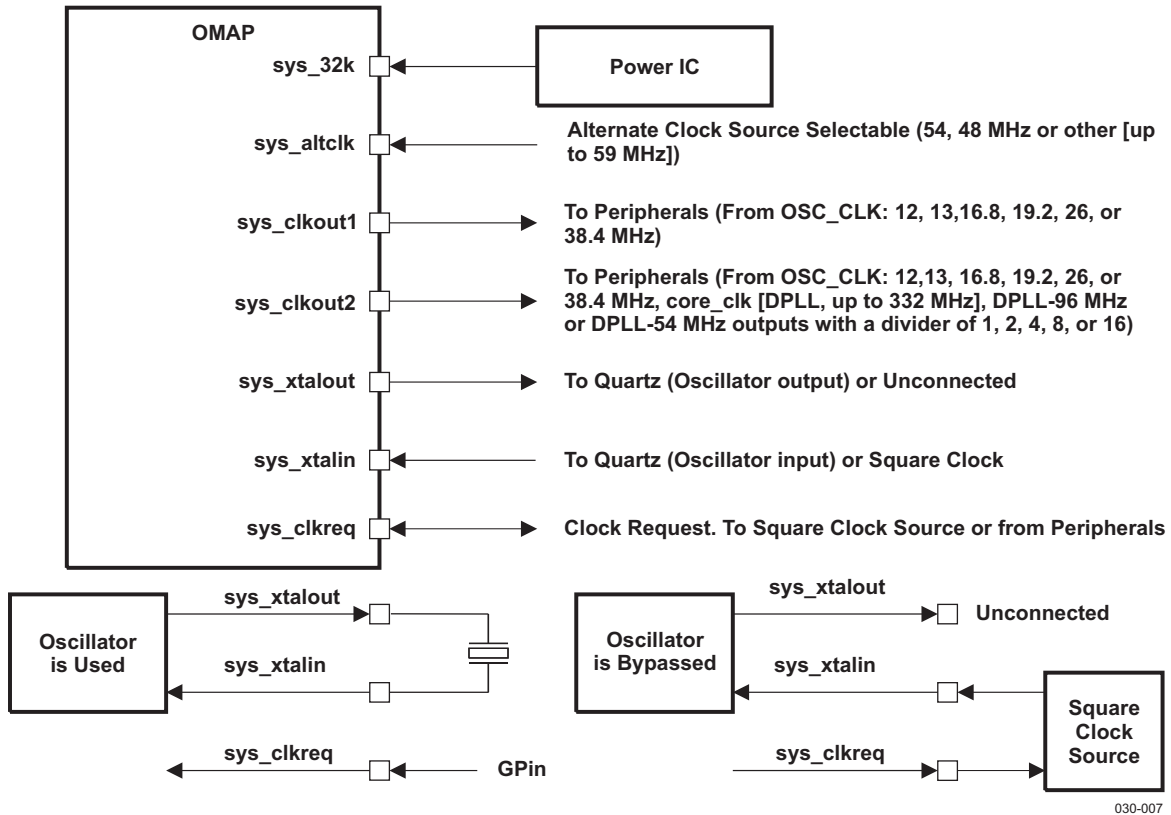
OMAP

sys_32k

Power IC

sys_altclk

Alternate Clock Source Selectable (54, 48 MHz or other [up to 59 MHz])

sys_clkout1

To Peripherals (From OSC_CLK: 12, 13,16.8, 19.2, 26, or 38.4 MHz)

sys_clkout2

To Peripherals (From OSC_CLK: 12,13, 16.8, 19.2, 26, or 38.4 MHz, core_clk [DPLL, up to 332 MHz], DPLL-96 MHz or DPLL-54 MHz outputs with a divider of 1, 2, 4, 8, or 16)

sys_xtalout

To Quartz (Oscillator output) or Unconnected

sys_xtalin

To Quartz (Oscillator input) or Square Clock

sys_clkreq

Clock Request. To Square Clock Source or from Peripherals

Oscillator is Used

sys_xtalout

sys_xtalin

sys_clkreq

GPin

Oscillator is Bypassed

sys_xtalout

Unconnected

sys_xtalin

sys_clkreq

Square Clock Source

030-007